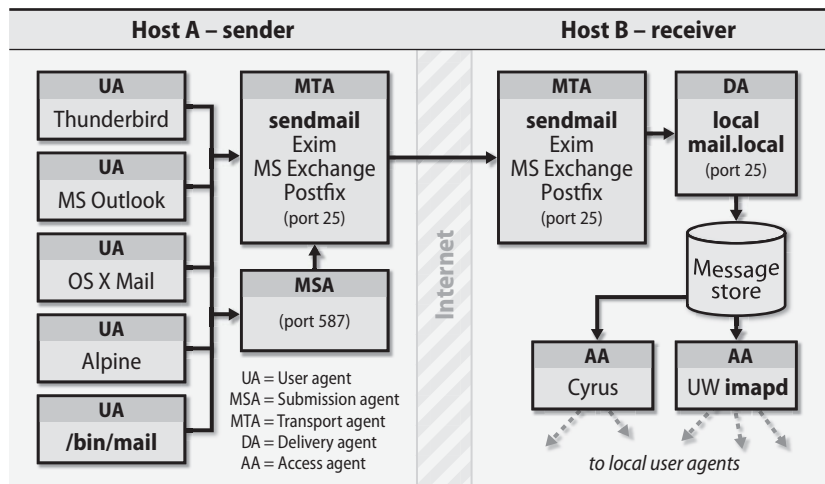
Host A – sender

Host B – receiver

UA
Thunderbird

UA
MS Outlook

UA
OS X Mail

UA
Alpine

UA
/bin/mail

MTA
sendmail
Exim
MS Exchange
Postfix
(port 25)

MSA
(port 587)

UA = User agent
MSA = Submission agent
MTA = Transport agent
DA = Delivery agent
AA = Access agent

Internet

MTA
sendmail
Exim
MS Exchange
Postfix
(port 25)

DA
local
mail.local
(port 25)

Message store

AA
Cyrus

AA
UW imapd

to local user agents